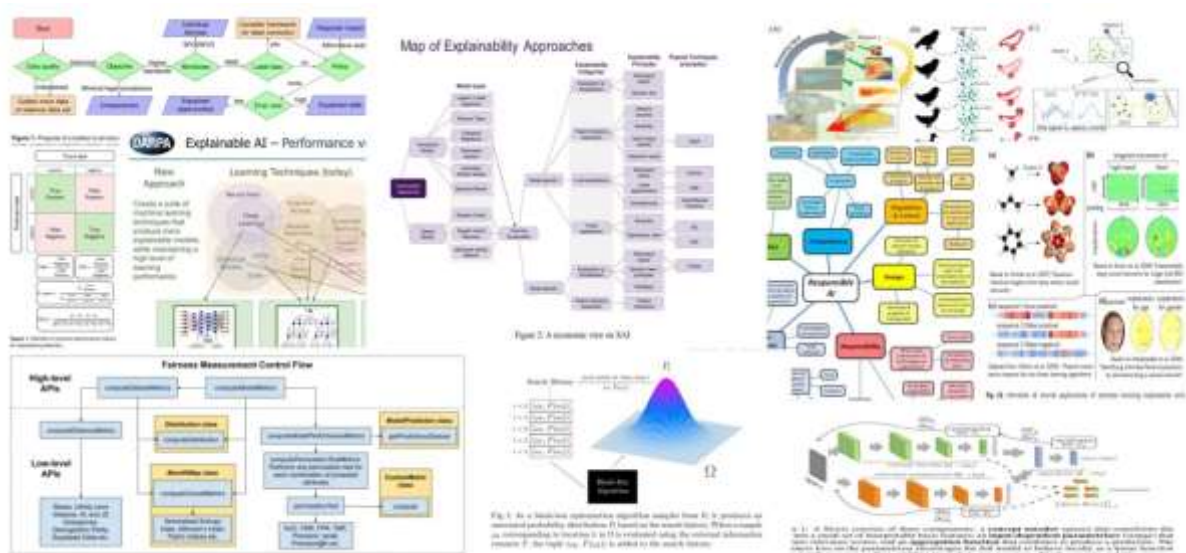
Explainable AI – Performance v

New Approach

Learning Techniques (today)

Map of Explainability Approaches

Figure 2: A taxonomic view on XAI

Fairness Measurement Control Flow

High-level APIs

Low-level APIs

Distribution class

Model/Prediction class

Confusion Matrix class

Responsible AI

$\Omega$